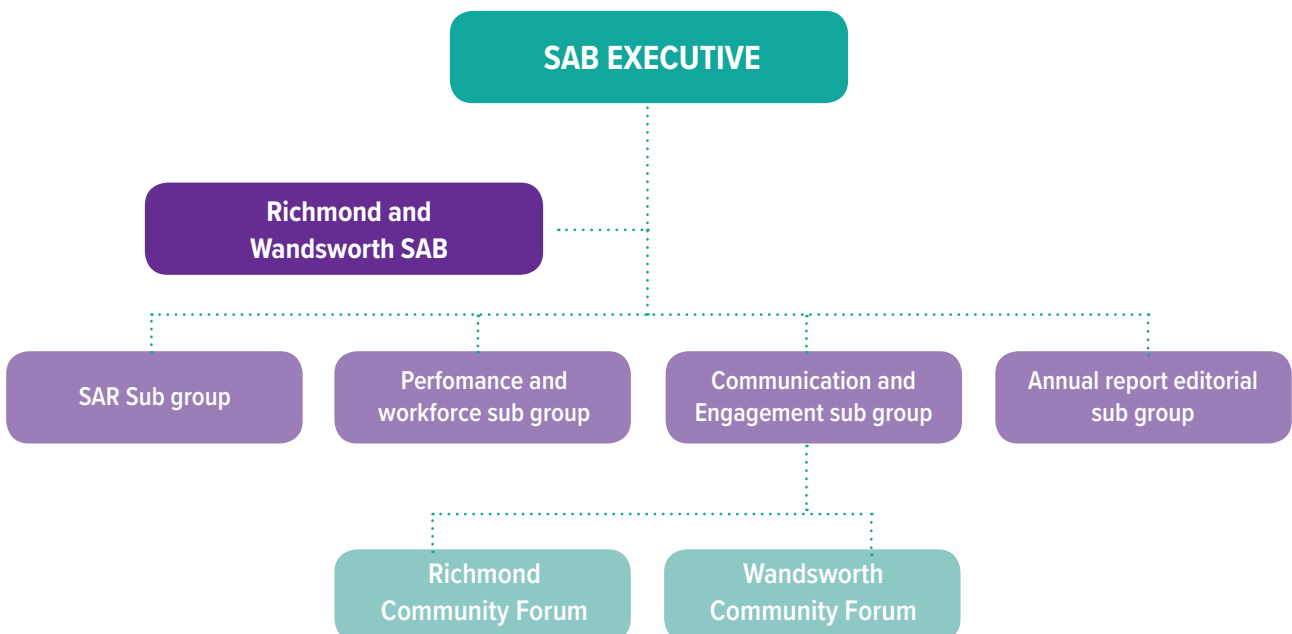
SAB EXECUTIVE

Richmond and Wandsworth SAB

SAR Sub group

Perfomance and workforce sub group

Communication and Engagement sub group

Annual report editorial sub group

Richmond Community Forum

Wandsworth Community Forum